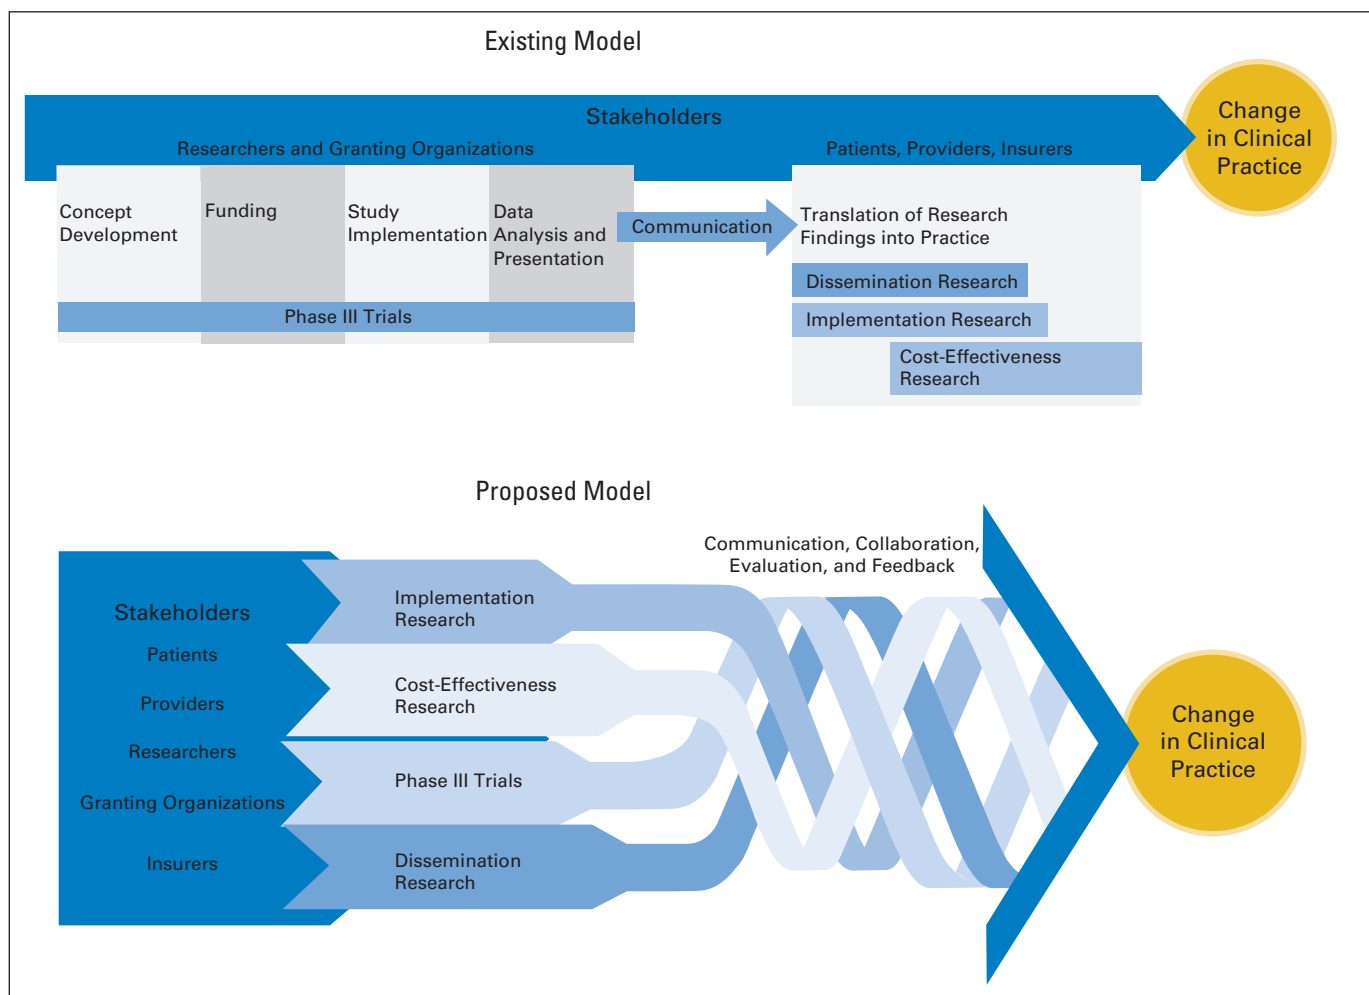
Existing Model

Stakeholders

Researchers and Granting Organizations

Patients, Providers, Insurers

Change in Clinical Practice

Concept Development

Funding

Study Implementation

Data Analysis and Presentation

Phase III Trials

Communication

Translation of Research Findings into Practice

Dissemination Research

Implementation Research

Cost-Effectiveness Research

Proposed Model

Communication, Collaboration, Evaluation, and Feedback

Stakeholders

Patients

Providers

Researchers

Granting Organizations

Insurers

Implementation Research

Cost-Effectiveness Research

Phase III Trials

Dissemination Research

Change in Clinical Practice